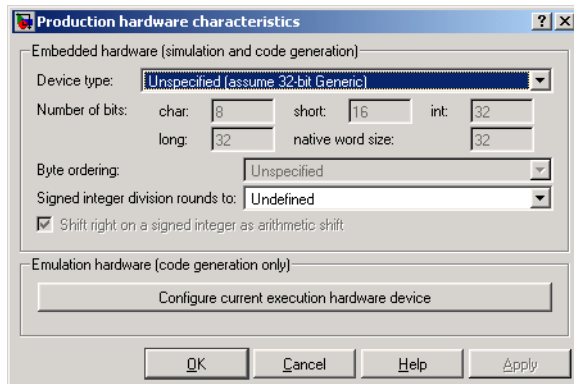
Production hardware characteristics

? X

Embedded hardware (simulation and code generation)

Device type: Unspecified (assume 32-bit Generic)

Number of bits: char: 8 short: 16 int: 32

long: 32 native word size: 32

Byte ordering: Unspecified

Signed integer division rounds to: Undefined

Shift right on a signed integer as arithmetic shift

Emulation hardware (code generation only)

Configure current execution hardware device

OK Cancel Help Apply